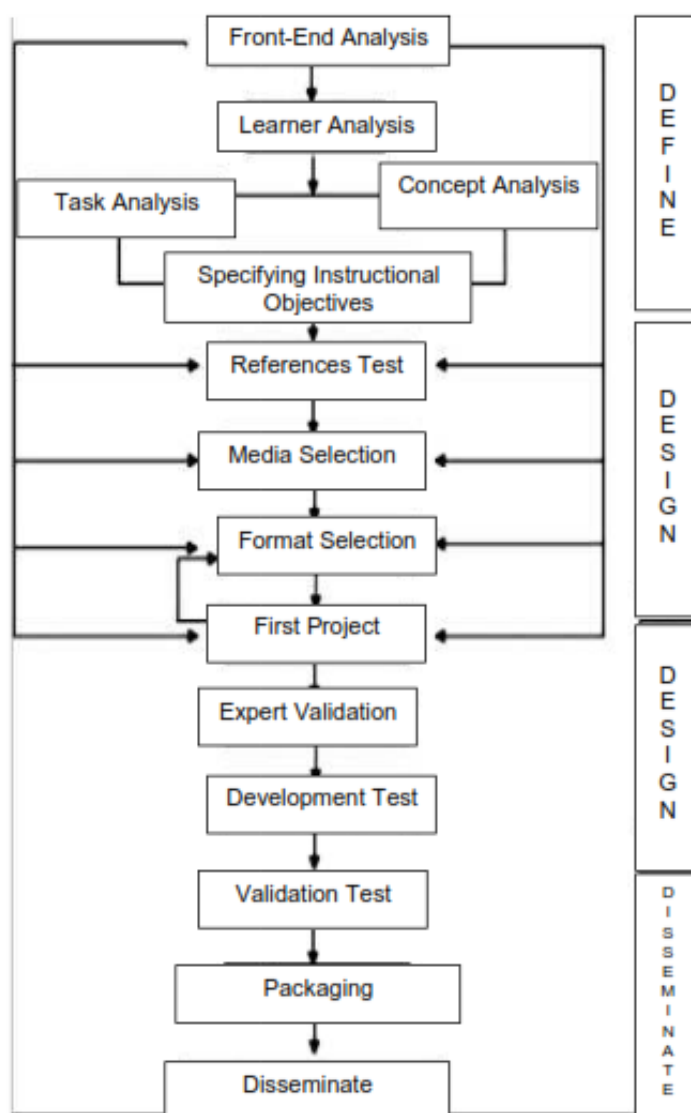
Front-End Analysis

Learner Analysis

Task Analysis

Concept Analysis

Specifying Instructional Objectives

References Test

Media Selection

Format Selection

First Project

Expert Validation

Development Test

Validation Test

Packaging

Disseminate

D E F I N E

D E S I G N

D E S I G N

D I S S E M I N A T E